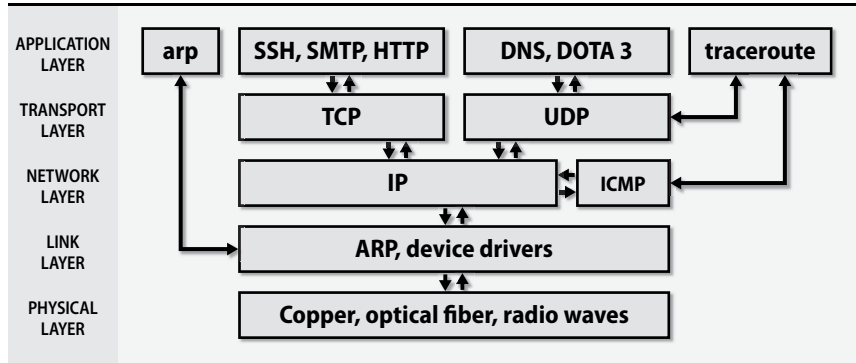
APPLICATION LAYER

TRANSPORT LAYER

NETWORK LAYER

LINK LAYER

PHYSICAL LAYER

arp

SSH, SMTP, HTTP

DNS, DOTA 3

traceroute

TCP

UDP

IP

ICMP

ARP, device drivers

Copper, optical fiber, radio waves